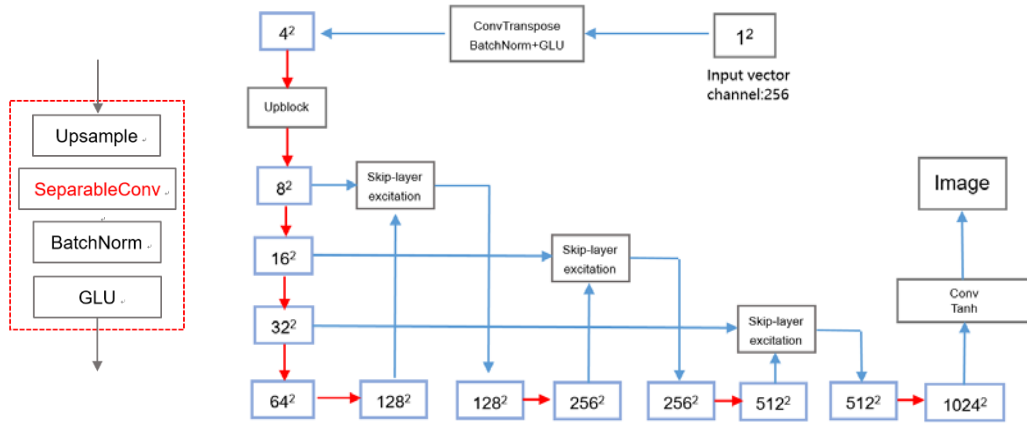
Upsample

SeparableConv

BatchNorm

GLU

$4^2$

ConvTranspose BatchNorm+GLU

$1^2$

Input vector channel:256

Upblock

$8^2$

Skip-layer excitation

Image

$16^2$

Skip-layer excitation

Conv Tanh

$32^2$

Skip-layer excitation

$64^2$

$128^2$

$128^2$

$256^2$

$256^2$

$512^2$

$512^2$

$1024^2$